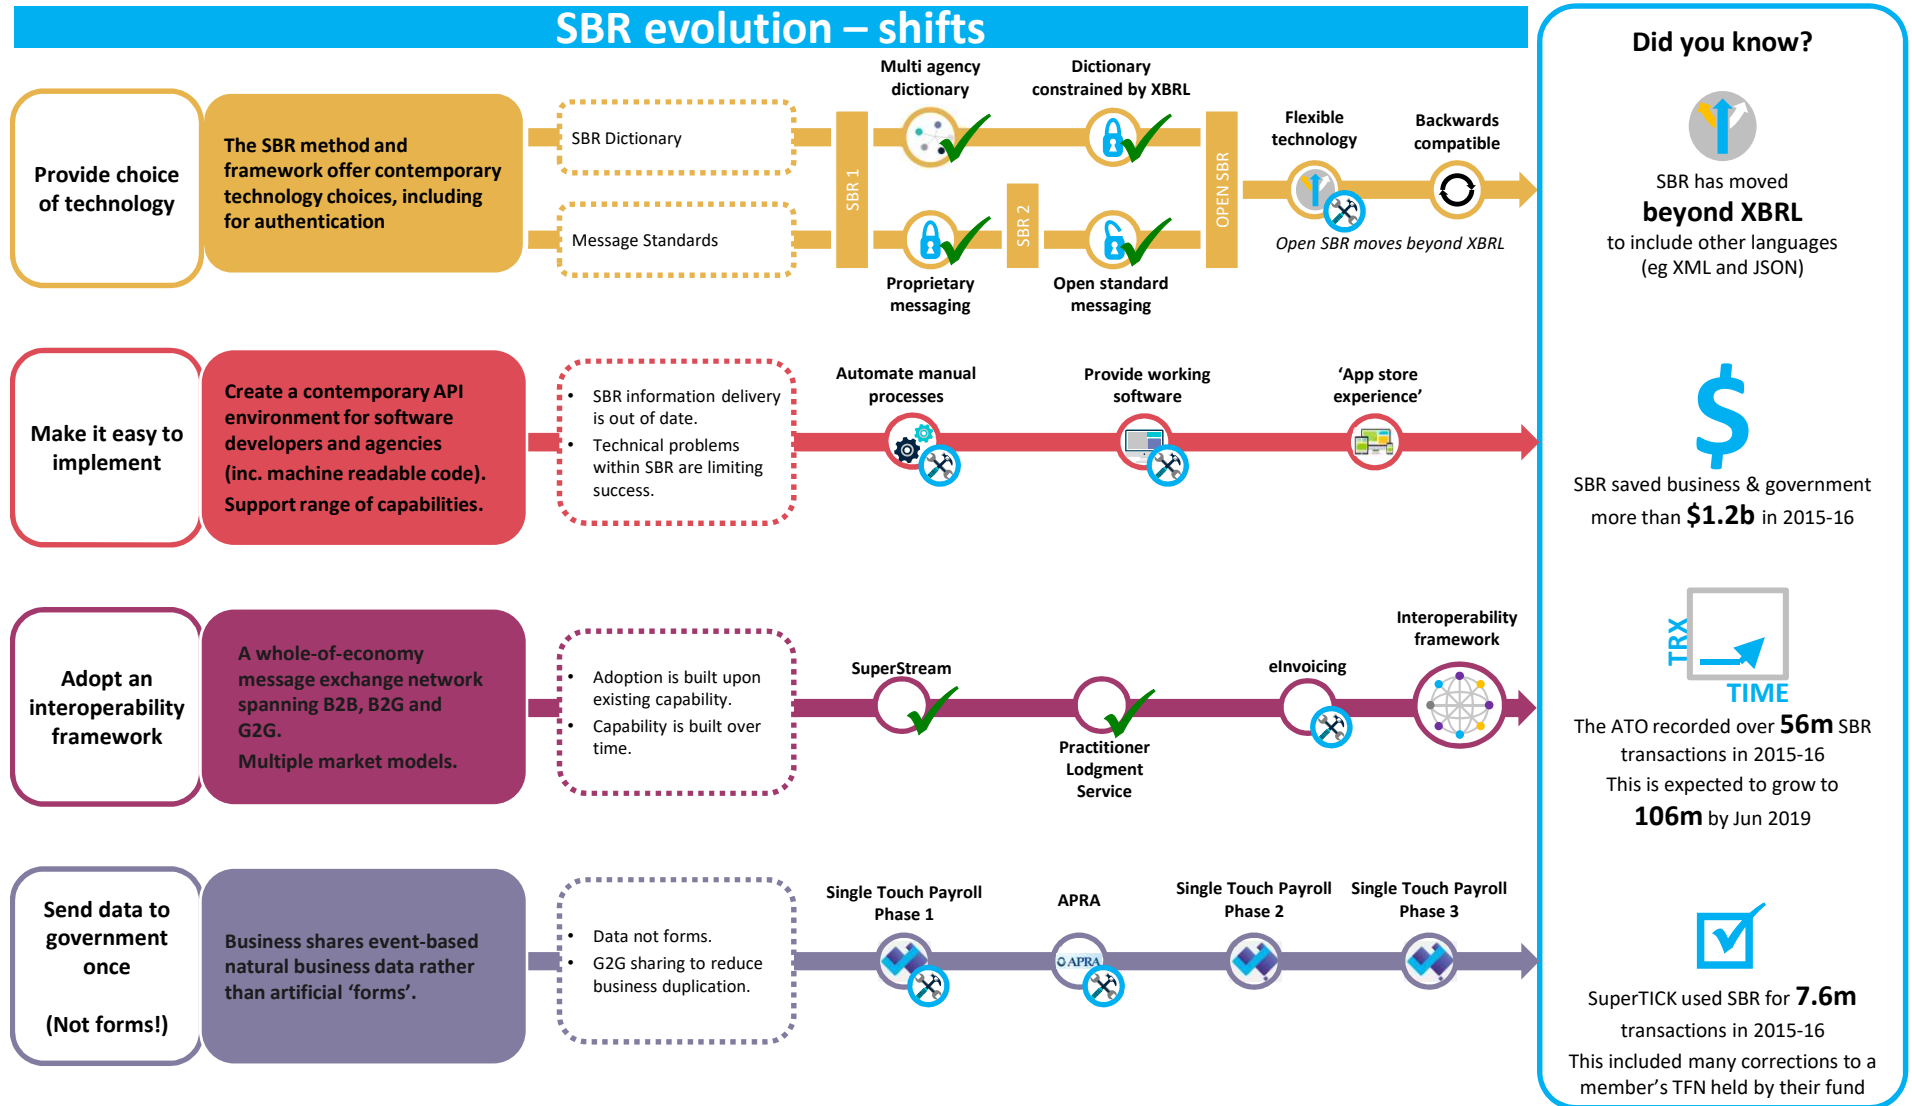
SBR evolution – shifts

Provide choice of technology

The SBR method and framework offer contemporary technology choices, including for authentication

SBR Dictionary

Message Standards

SBR 1

Multi agency dictionary

Proprietary messaging

SBR 2

Dictionary constrained by XBRL

Open standard messaging

OPEN SBR

Flexible technology

Backwards compatible

Open SBR moves beyond XBRL

Make it easy to implement

Create a contemporary API environment for software developers and agencies (inc. machine readable code).
Support range of capabilities.

- SBR information delivery is out of date.
- Technical problems within SBR are limiting success.

Automate manual processes

Provide working software

'App store experience'

Adopt an interoperability framework

A whole-of-economy message exchange network spanning B2B, B2G and G2G.
Multiple market models.

- Adoption is built upon existing capability.
- Capability is built over time.

SuperStream

Practitioner Lodgment Service

eInvoicing

Interoperability framework

Send data to government once

(Not forms!)

Business shares event-based natural business data rather than artificial 'forms'.

- Data not forms.
- G2G sharing to reduce business duplication.

Single Touch Payroll Phase 1

APRA

Single Touch Payroll Phase 2

Single Touch Payroll Phase 3

APRA

Did you know?

SBR has moved
beyond XBRL
to include other languages (eg XML and JSON)

$

SBR saved business & government more than $1.2b in 2015-16

TRX

TIME

The ATO recorded over 56m SBR transactions in 2015-16
This is expected to grow to 106m by Jun 2019

SuperTICK used SBR for 7.6m transactions in 2015-16
This included many corrections to a member's TFN held by their fund